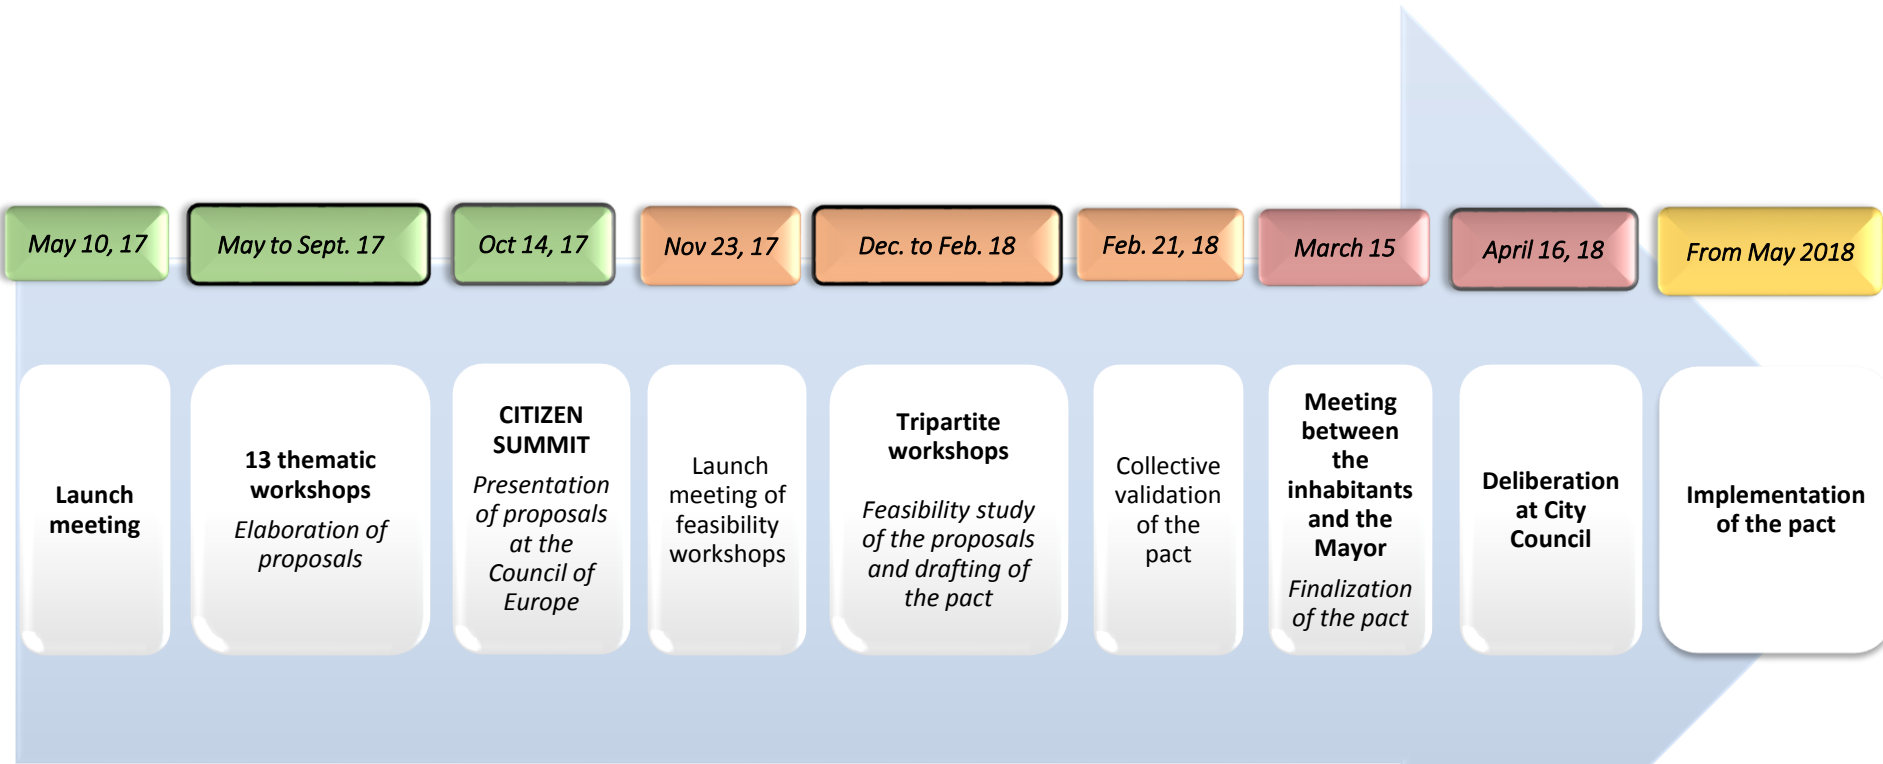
May 10, 17

Launch meeting

May to Sept. 17

13 thematic workshops

Elaboration of proposals

Oct 14, 17

CITIZEN SUMMIT

Presentation of proposals at the Council of Europe

Nov 23, 17

Launch meeting of feasibility workshops

Dec. to Feb. 18

Tripartite workshops

Feasibility study of the proposals and drafting of the pact

Feb. 21, 18

Collective validation of the pact

March 15

Meeting between the inhabitants and the Mayor

Finalization of the pact

April 16, 18

Deliberation at City Council

From May 2018

Implementation of the pact